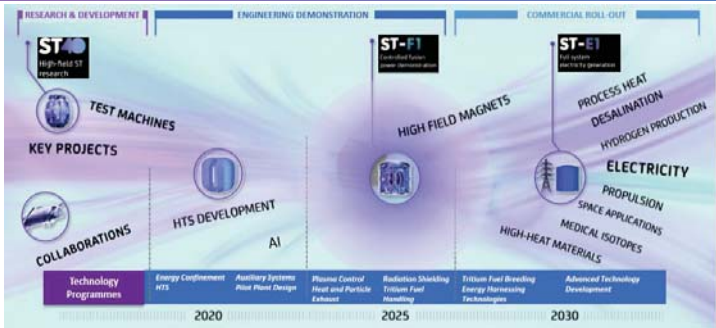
RESEARCH & DEVELOPMENT

ENGINEERING DEMONSTRATION

COMMERCIAL ROLL-OUT

ST40
High-field ST research

ST-F1
Controlled fusion power demonstration

ST-E1
Full system electricity generation

TEST MACHINES

KEY PROJECTS

COLLABORATIONS

HTS DEVELOPMENT

AI

HIGH FIELD MAGNETS

PROCESS HEAT

DESALINATION

HYDROGEN PRODUCTION

ELECTRICITY

PROPULSION

SPACE APPLICATIONS

MEDICAL ISOTOPES

HIGH-HEAT MATERIALS

Technology Programmes

Energy Confinement HTS

Auxiliary Systems Pilot Plant Design

Plasma Control Heat and Particle Exhaust

Radiation Shielding Tritium Fuel Handling

Tritium Fuel Breeding Energy Harnessing Technologies

Advanced Technology Development

2020

2025

2030